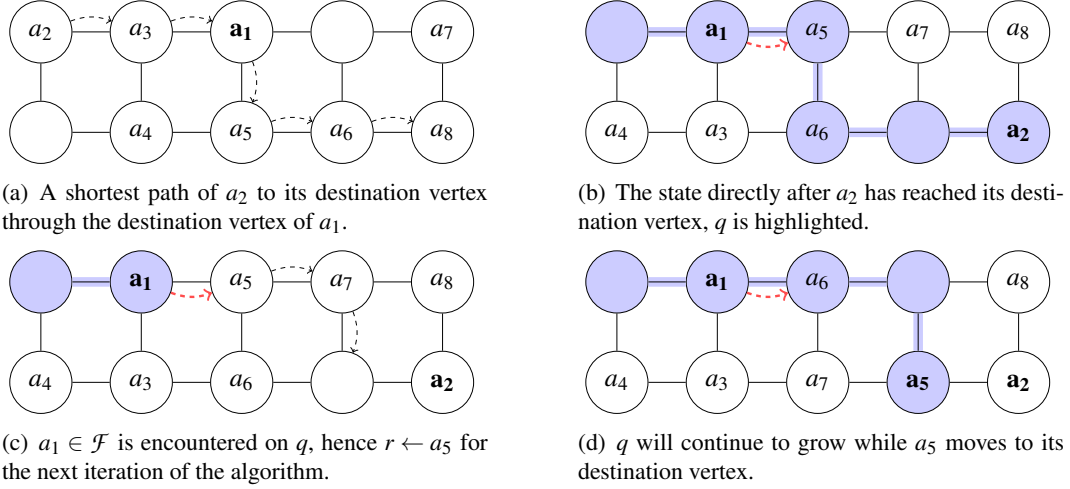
$a_2$ $a_3$ $\mathbf{a_1}$ $a_7$
$a_4$ $a_5$ $a_6$ $a_8$

(a) A shortest path of $a_2$ to its destination vertex through the destination vertex of $a_1$.

$\mathbf{a_1}$ $a_5$ $a_7$ $a_8$
$a_4$ $a_3$ $a_6$ $\mathbf{a_2}$

(b) The state directly after $a_2$ has reached its destination vertex, $q$ is highlighted.

$\mathbf{a_1}$ $a_5$ $a_7$ $a_8$
$a_4$ $a_3$ $a_6$ $\mathbf{a_2}$

(c) $a_1 \in \mathcal{F}$ is encountered on $q$, hence $r \leftarrow a_5$ for the next iteration of the algorithm.

$\mathbf{a_1}$ $a_6$ $a_8$
$a_4$ $a_3$ $a_7$ $\mathbf{a_5}$ $\mathbf{a_2}$

(d) $q$ will continue to grow while $a_5$ moves to its destination vertex.